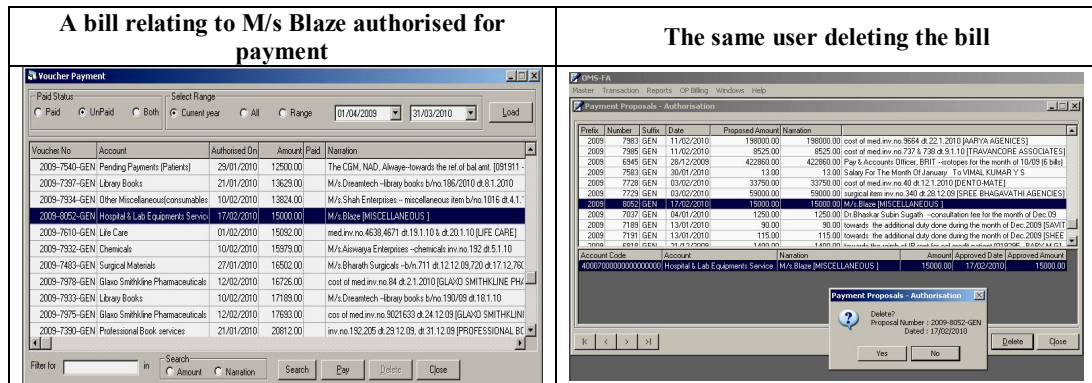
| A bill relating to M/s Blaze authorised for payment | The same user deleting the bill |
|---|---|

Voucher Payment

Paid Status: Paid UnPaid Both
Select Range: Current year All Range 01/04/2009 31/03/2010 Load

| Voucher No | Account | Authorised On | Amount | Paid | Narration |
|---|---|---|---|---|---|
| 2009-7540-GEN | Pending Payments (Patients) | 29/01/2010 | 12500.00 | | The CGM, NAD, Alwaye--towards the ref.of bal.amt. [091911 - |
| 2009-7397-GEN | Library Books | 21/01/2010 | 13629.00 | | M/s.Dreamtech --library books b/no.186/2010 dt.8.1.2010 |
| 2009-7934-GEN | Other Miscellaneous(consumables | 10/02/2010 | 13824.00 | | M/s.Shah Enterprises -- miscellaneous item b/no.1016 dt.4.1. |
| 2009-8052-GEN | Hospital & Lab Equipments Servic | 17/02/2010 | 15000.00 | | M/s.Blaze [MISCELLANEOUS ] |
| 2009-7610-GEN | Life Care | 01/02/2010 | 15092.00 | | med.inv.no.4638,4671 dt.19.1.10 & dt.20.1.10 [LIFE CARE] |
| 2009-7932-GEN | Chemicals | 10/02/2010 | 15979.00 | | M/s.Aiswarya Enterprises --chemicals inv.no.192 dt.5.1.10 |
| 2009-7483-GEN | Surgical Materials | 27/01/2010 | 16502.00 | | M/s.Bharath Surgicals --b/n.711 dt.12.12.09,720 dt.17.12,76 |
| 2009-7978-GEN | Glaxo Smithkline Pharmaceuticals | 12/02/2010 | 16726.00 | | cost of med.inv.no.84 dt.2.1.2010 [GLAXO SMITHKLINE PH |
| 2009-7933-GEN | Library Books | 10/02/2010 | 17189.00 | | M/s.Dreamtech --library books b/no.190/09 dt.18.1.10 |
| 2009-7975-GEN | Glaxo Smithkline Pharmaceuticals | 12/02/2010 | 17693.00 | | cos of med.inv.no.9021633 dt.24.12.09 [GLAXO SMITHKLIN |
| 2009-7390-GEN | Professional Book services | 21/01/2010 | 20812.00 | | inv.no.192,205 dt.29.12.09, dt.31.12.09 [PROFESSIONAL BC |

Filter for ___ in Search: Amount Narration Search Pay Delete Close

OMS-FA
Master Transaction Reports OP Billing Windows Help

Payment Proposals - Authorisation

| Prefix | Number | Suffix | Date | Proposed Amount | Narration |
|---|---|---|---|---|---|
| 2009 | 7983 | GEN | 11/02/2010 | 198000.00 | 198000.00 cost of med.inv.no.9664 dt.22.1.2010 [AARYA AGENICES] |
| 2009 | 7985 | GEN | 11/02/2010 | 8525.00 | 8525.00 cost of med.inv.no.737 & 739 dt.9.1.10 [TRAVANCORE ASSOCIATES] |
| 2009 | 6945 | GEN | 28/12/2009 | 422860.00 | 422860.00 Pay & Accounts Officer, BRIT --isotopes for the month of 10/09 (6 bills) |
| 2009 | 7583 | GEN | 30/01/2010 | 13.00 | 13.00 Salary For The Month Of January To VIMAL KUMAR Y S |
| 2009 | 7728 | GEN | 03/02/2010 | 33750.00 | 33750.00 cost of med.inv.no.40 dt.12.1.2010 [DENTO-MATE] |
| 2009 | 7729 | GEN | 03/02/2010 | 59000.00 | 59000.00 surgical item inv.no.340 dt.28.12.09 [SREE BHAGAVATHI AGENCIES] |
| 2009 | 8052 | GEN | 17/02/2010 | 15000.00 | 15000.00 M/s.Blaze [MISCELLANEOUS ] |
| 2009 | 7037 | GEN | 04/01/2010 | 1250.00 | 1250.00 Dr.Bhaskar Subin Sugath --consultation fee for the month of Dec.09 |
| 2009 | 7189 | GEN | 13/01/2010 | 90.00 | 90.00 towards the additional duty done during the month of Dec.2009 [SAVIT |
| 2009 | 7191 | GEN | 13/01/2010 | 115.00 | 115.00 towards the additional duty done during the month of Dec.2009 [SHEE |

| Account Code | Account | Narration | Amount | Approved Date | Approved Amount |
|---|---|---|---|---|---|
| 4000700000000000000 | Hospital & Lab Equipments Service | M/s.Blaze [MISCELLANEOUS ] | 15000.00 | 17/02/2010 | 15000.00 |

Payment Proposals - Authorisation
Delete?
Proposal Number : 2009-8052-GEN
Dated : 17/02/2010
Yes No

Delete Close